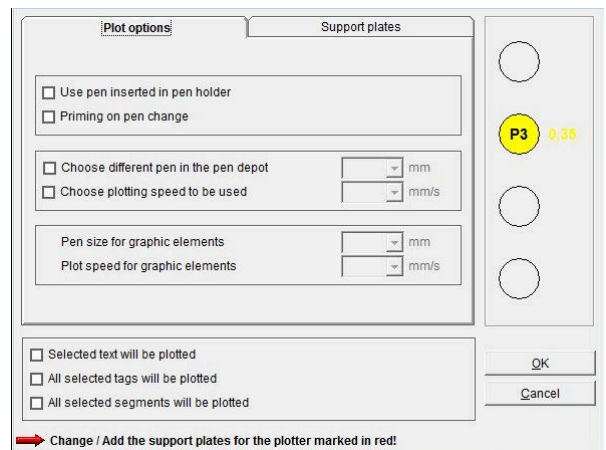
Plot options
Support plates

Use pen inserted in pen holder
Priming on pen change

Choose different pen in the pen depot
mm
Choose plotting speed to be used
mm/s

Pen size for graphic elements
mm
Plot speed for graphic elements
mm/s

P3
0,35

Selected text will be plotted
All selected tags will be plotted
All selected segments will be plotted

OK
Cancel

Change / Add the support plates for the plotter marked in red!